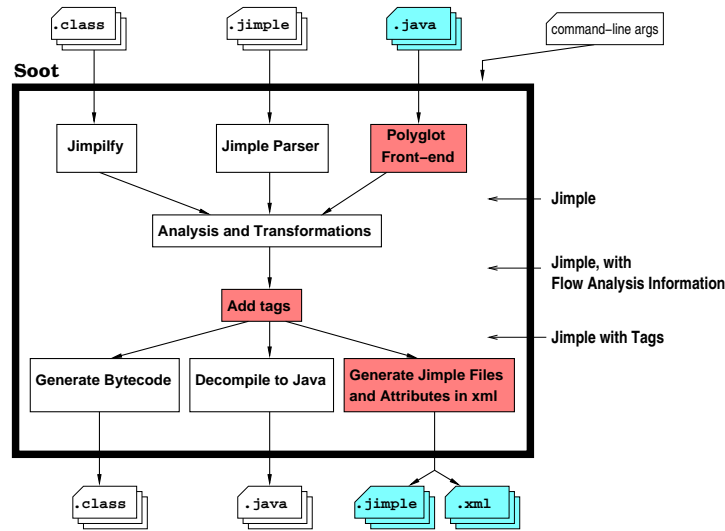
.class

.jimple

.java

command–line args

Soot

Jimpilfy

Jimple Parser

Polyglot Front–end

Jimple

Analysis and Transformations

Jimple, with Flow Analysis Information

Add tags

Jimple with Tags

Generate Bytecode

Decompile to Java

Generate Jimple Files and Attributes in xml

.class

.java

.jimple

.xml